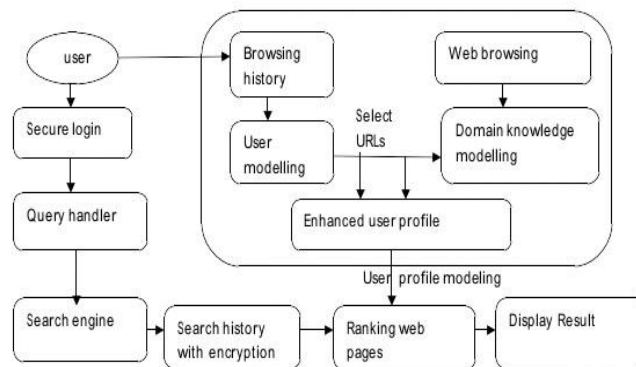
user

Secure login

Query handler

Search engine

Browsing history

User modelling

Select URLs

Web browsing

Domain knowledge modelling

Enhanced user profile

User profile modeling

Search history with encryption

Ranking web pages

Display Result